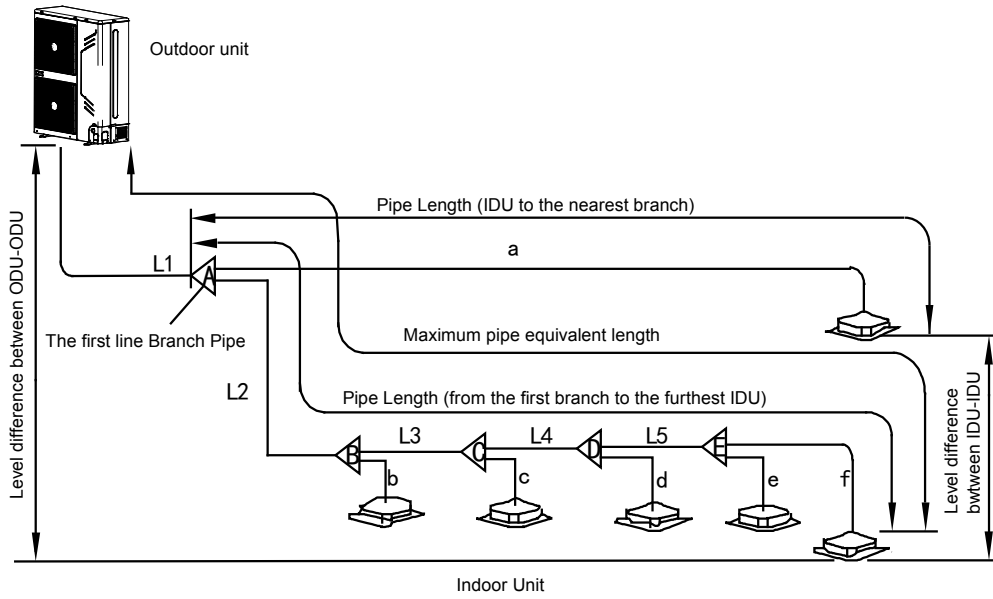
Outdoor unit

Pipe Length (IDU to the nearest branch)

a

L1

A

The first line Branch Pipe

Maximum pipe equivalent length

L2

Pipe Length (from the first branch to the furthest IDU)

L3

L4

L5

B

C

D

E

b

c

d

e

f

Level difference between ODU-ODU

Level difference bwtween IDU-IDU

Indoor Unit